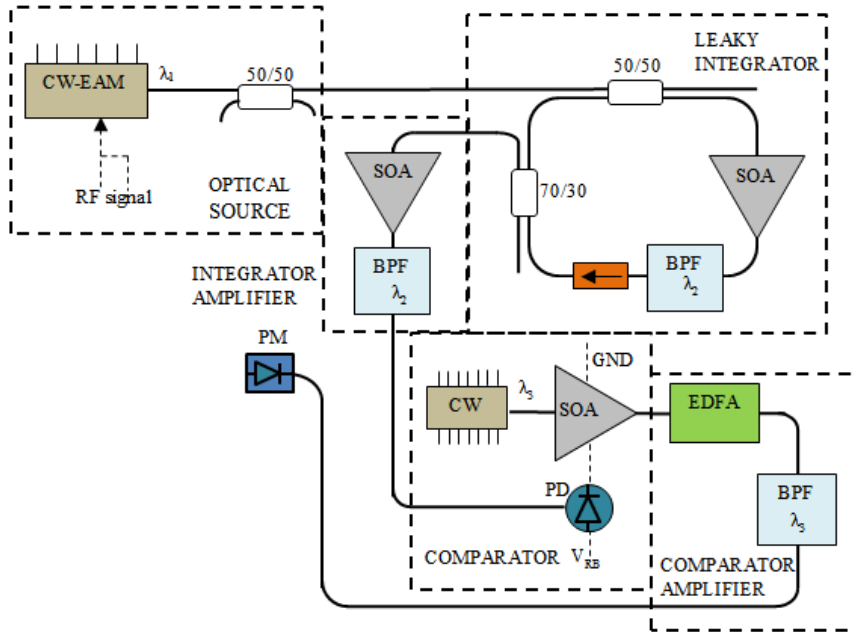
CW-EAM

$\lambda_1$

50/50

RF signal

OPTICAL SOURCE

LEAKY INTEGRATOR

50/50

SOA

70/30

SOA

BPF $\lambda_2$

BPF $\lambda_2$

INTEGRATOR AMPLIFIER

PM

GND

CW

$\lambda_3$

SOA

EDFA

PD

BPF $\lambda_3$

COMPARATOR $V_{RB}$

COMPARATOR AMPLIFIER